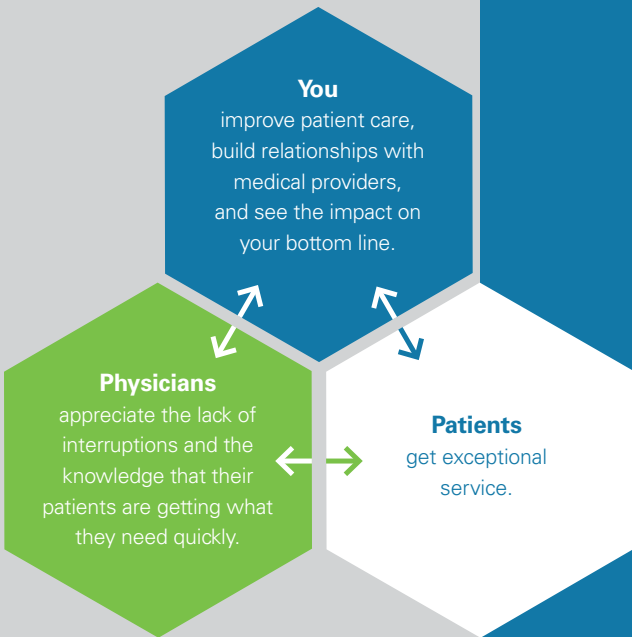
You
improve patient care, build relationships with medical providers, and see the impact on your bottom line.

Physicians
appreciate the lack of interruptions and the knowledge that their patients are getting what they need quickly.

Patients
get exceptional service.